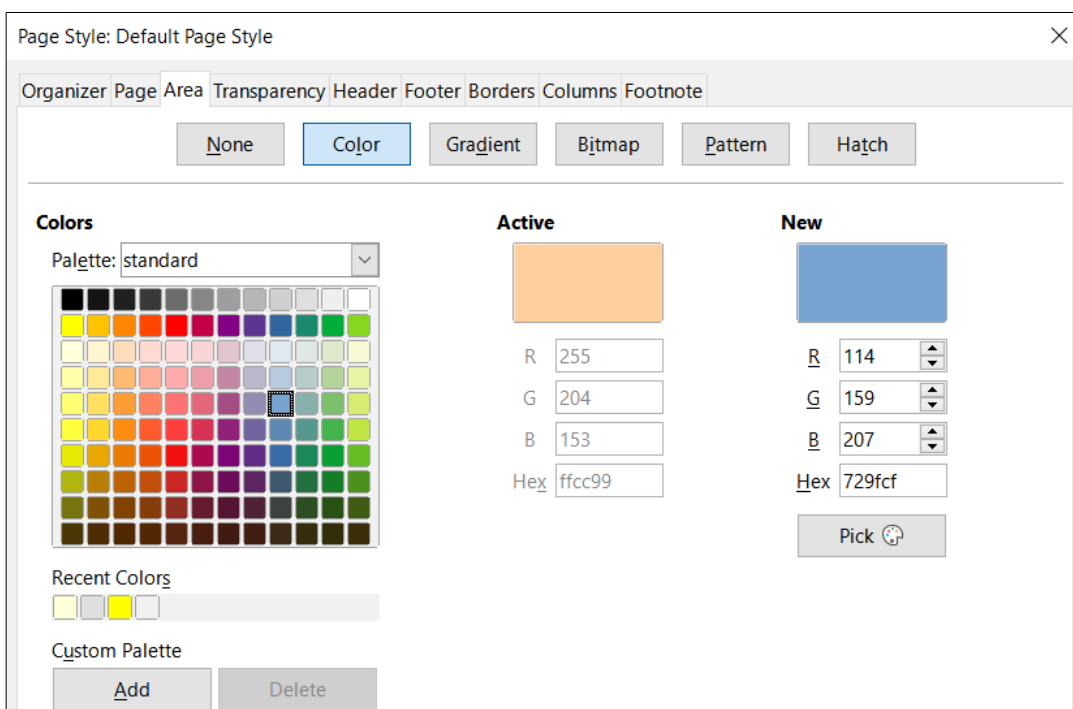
Page Style: Default Page Style

Organizer Page Area Transparency Header Footer Borders Columns Footnote

None Color Gradient Bitmap Pattern Hatch

Colors

Palette: standard

Recent Colors

Custom Palette

Add Delete

Active

R 255

G 204

B 153

Hex ffcc99

New

R 114

G 159

B 207

Hex 729fcf

Pick